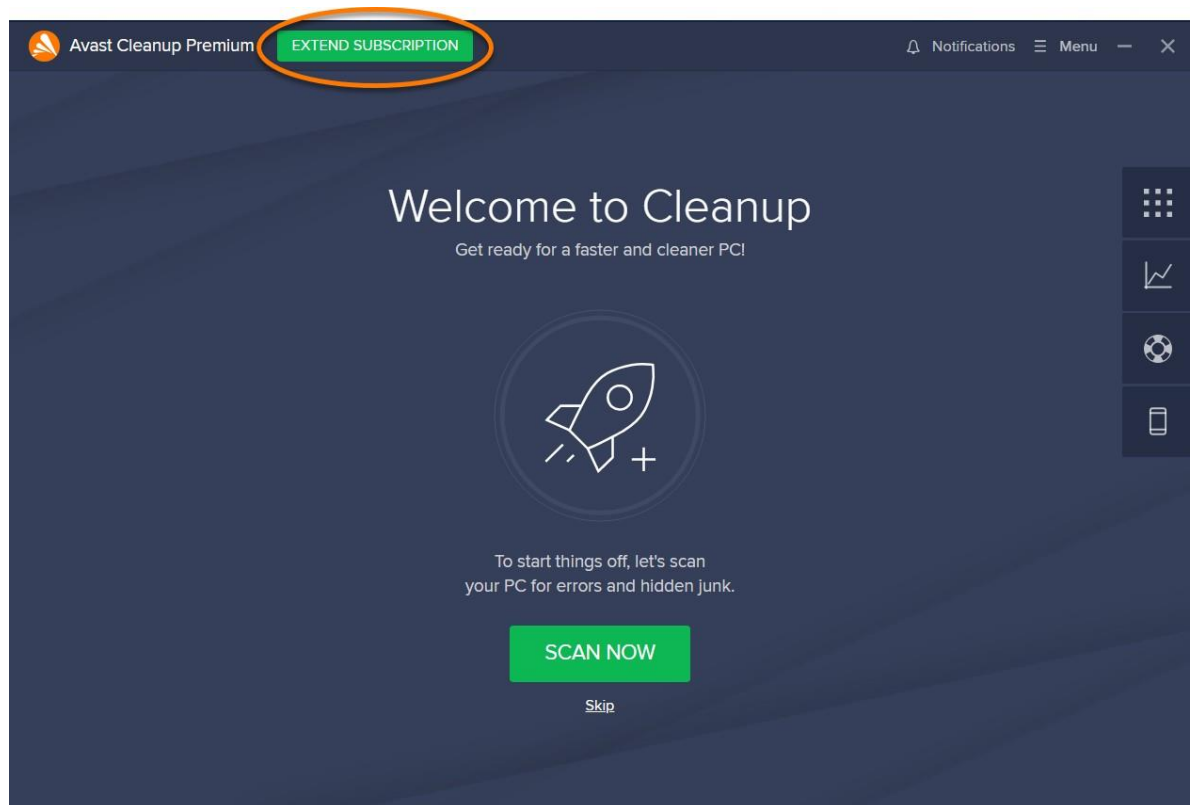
Avast Cleanup Premium EXTEND SUBSCRIPTION

Notifications Menu

Welcome to Cleanup

Get ready for a faster and cleaner PC!

To start things off, let's scan your PC for errors and hidden junk.

SCAN NOW

Skip